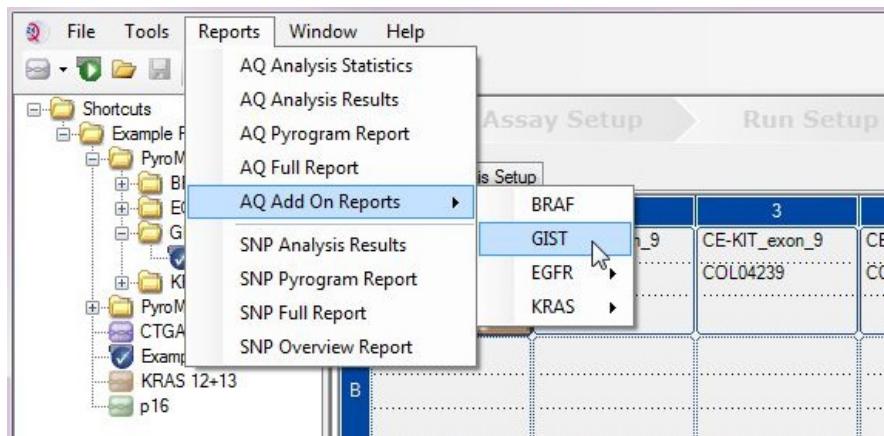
File Tools Reports Window Help

AQ Analysis Statistics
AQ Analysis Results
AQ Pyrogram Report
AQ Full Report
AQ Add On Reports
SNP Analysis Results
SNP Pyrogram Report
SNP Full Report
SNP Overview Report

BRAF
GIST
EGFR
KRAS

Shortcuts
Example P
PyroM
BI
E
G
KI
PyroM
CTGA
Examp
KRAS 12+13
p16

Assay Setup
Run Setup
is Setup
3
n_9
CE-KIT_exon_9
CE
COL04239
CC
B